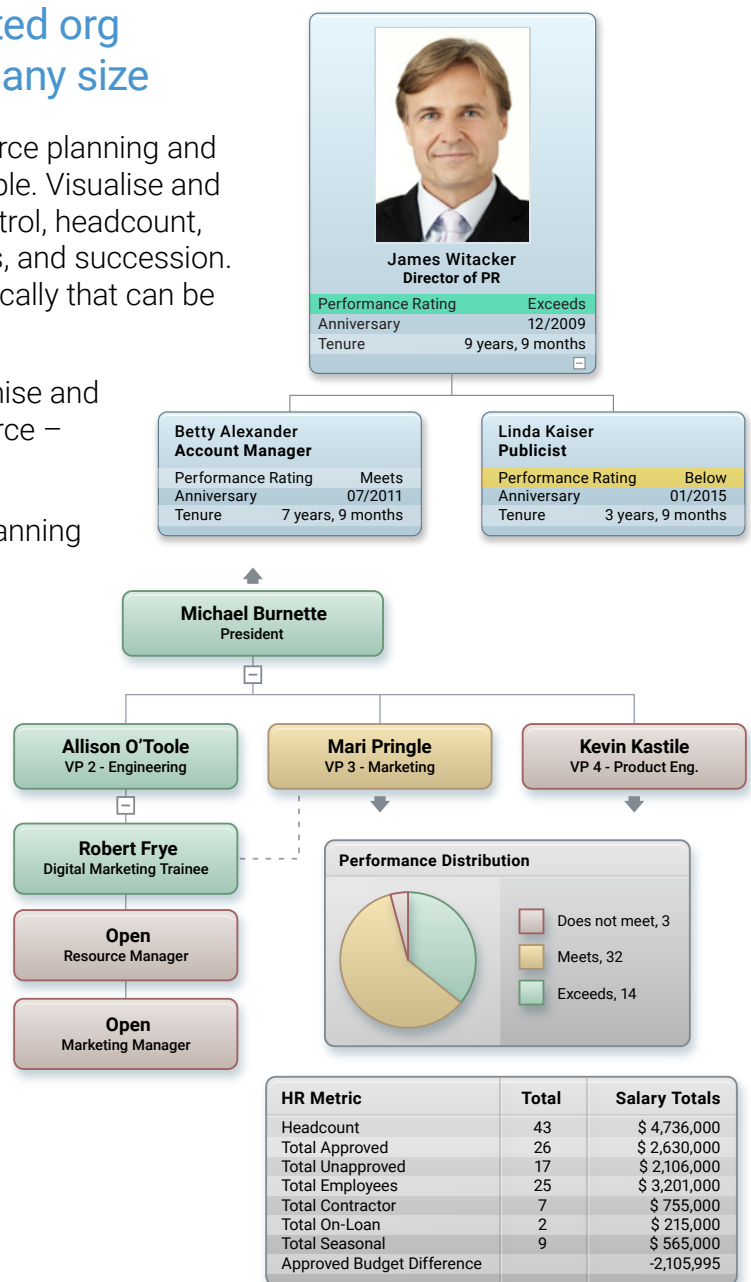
ted org
any size

rce planning and
ble. Visualise and
trol, headcount,
s, and succession.
cally that can be

nise and
rce –

anning

James Witacker
Director of PR

| Performance Rating | Exceeds |
|---|---|
| Anniversary | 12/2009 |
| Tenure | 9 years, 9 months |

Betty Alexander
Account Manager

| Performance Rating | Meets |
|---|---|
| Anniversary | 07/2011 |
| Tenure | 7 years, 9 months |

Linda Kaiser
Publicist

| Performance Rating | Below |
|---|---|
| Anniversary | 01/2015 |
| Tenure | 3 years, 9 months |

Michael Burnette
President

Allison O'Toole
VP 2 - Engineering

Mari Pringle
VP 3 - Marketing

Kevin Kastile
VP 4 - Product Eng.

Robert Frye
Digital Marketing Trainee

Open
Resource Manager

Open
Marketing Manager

Performance Distribution

Does not meet, 3
Meets, 32
Exceeds, 14

| HR Metric | Total | Salary Totals |
|---|---|---|
| Headcount | 43 | $ 4,736,000 |
| Total Approved | 26 | $ 2,630,000 |
| Total Unapproved | 17 | $ 2,106,000 |
| Total Employees | 25 | $ 3,201,000 |
| Total Contractor | 7 | $ 755,000 |
| Total On-Loan | 2 | $ 215,000 |
| Total Seasonal | 9 | $ 565,000 |
| Approved Budget Difference | | -2,105,995 |